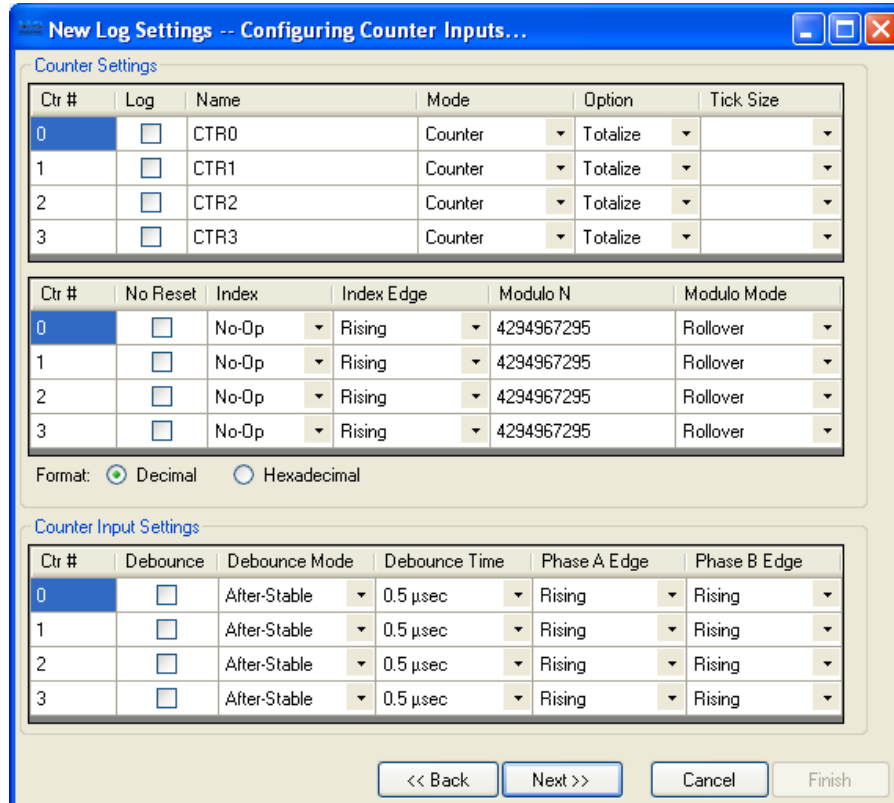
New Log Settings -- Configuring Counter Inputs...

Counter Settings

| Ctr # | Log | Name | Mode | Option | Tick Size |
|---|---|---|---|---|---|
| 0 | | CTR0 | Counter | Totalize | |
| 1 | | CTR1 | Counter | Totalize | |
| 2 | | CTR2 | Counter | Totalize | |
| 3 | | CTR3 | Counter | Totalize | |

| Ctr # | No Reset | Index | Index Edge | Modulo N | Modulo Mode |
|---|---|---|---|---|---|
| 0 | | No-Op | Rising | 4294967295 | Rollover |
| 1 | | No-Op | Rising | 4294967295 | Rollover |
| 2 | | No-Op | Rising | 4294967295 | Rollover |
| 3 | | No-Op | Rising | 4294967295 | Rollover |

Format: Decimal Hexadecimal

Counter Input Settings

| Ctr # | Debounce | Debounce Mode | Debounce Time | Phase A Edge | Phase B Edge |
|---|---|---|---|---|---|
| 0 | | After-Stable | 0.5 µsec | Rising | Rising |
| 1 | | After-Stable | 0.5 µsec | Rising | Rising |
| 2 | | After-Stable | 0.5 µsec | Rising | Rising |
| 3 | | After-Stable | 0.5 µsec | Rising | Rising |

<< Back Next >> Cancel Finish